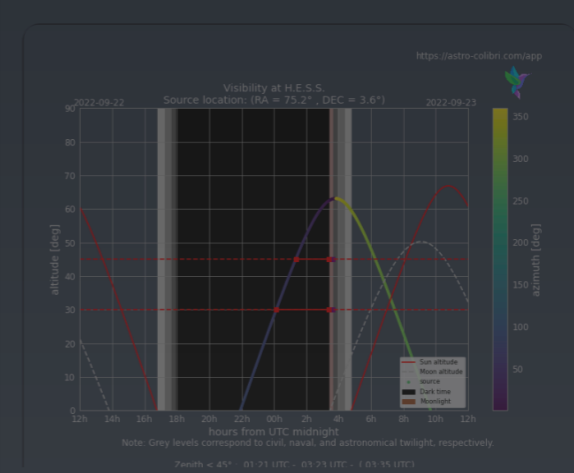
https://astro-colibri.com/app

Visibility at H.E.S.S.
Source location: (RA = 75.2° , DEC = 3.6°)

2022-09-22
2022-09-23

90
80
70
60
50
40
30
20
10
0

altitude [deg]

12h 14h 16h 18h 20h 22h 00h 2h 4h 6h 8h 10h 12h

hours from UTC midnight

350
300
250
200
150
100
50

azimuth [deg]

Sun altitude
Moon altitude
source
Dark time
Moonlight

Note: Grey levels correspond to civil, naval, and astronomical twilight, respectively.

Zenith < 45° : 01:21 UTC - 03:23 UTC - ( 01:35 UTC)